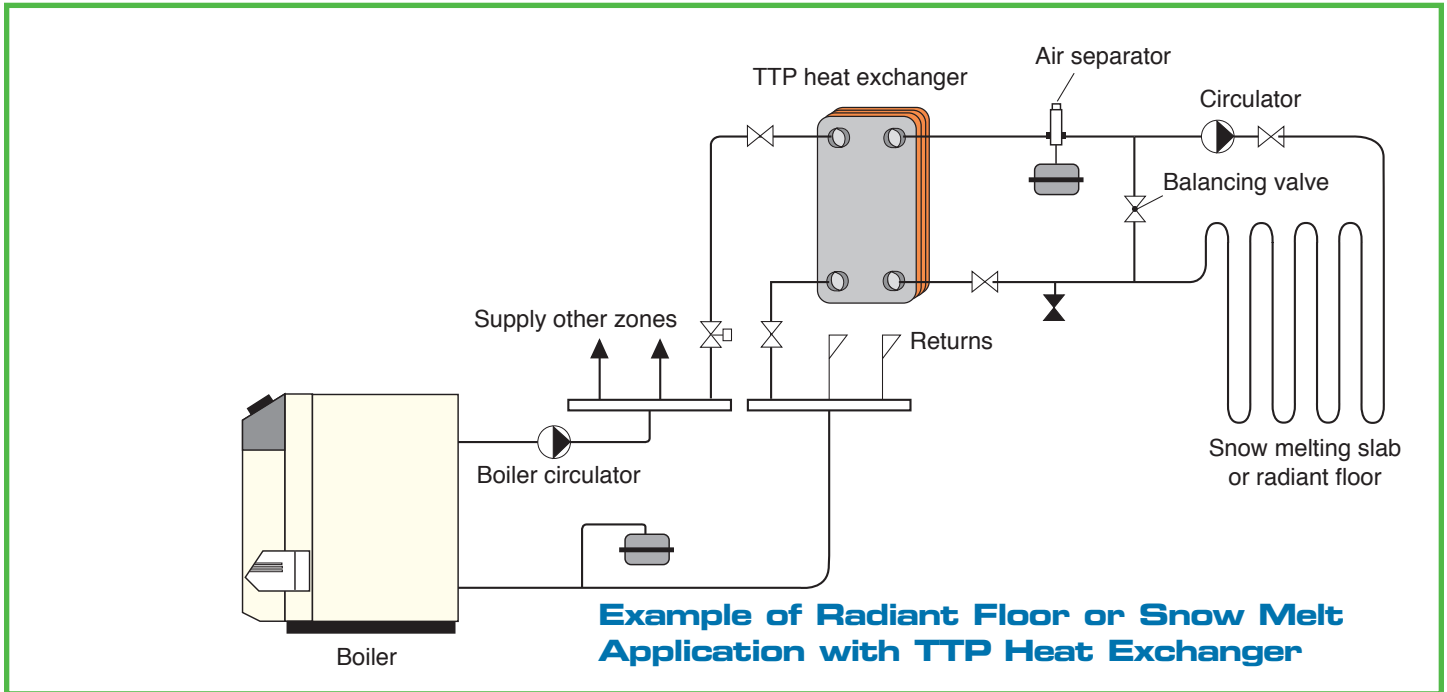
TTP heat exchanger

Air separator

Circulator

Balancing valve

Supply other zones

Returns

Boiler circulator

Snow melting slab or radiant floor

Boiler

Example of Radiant Floor or Snow Melt Application with TTP Heat Exchanger